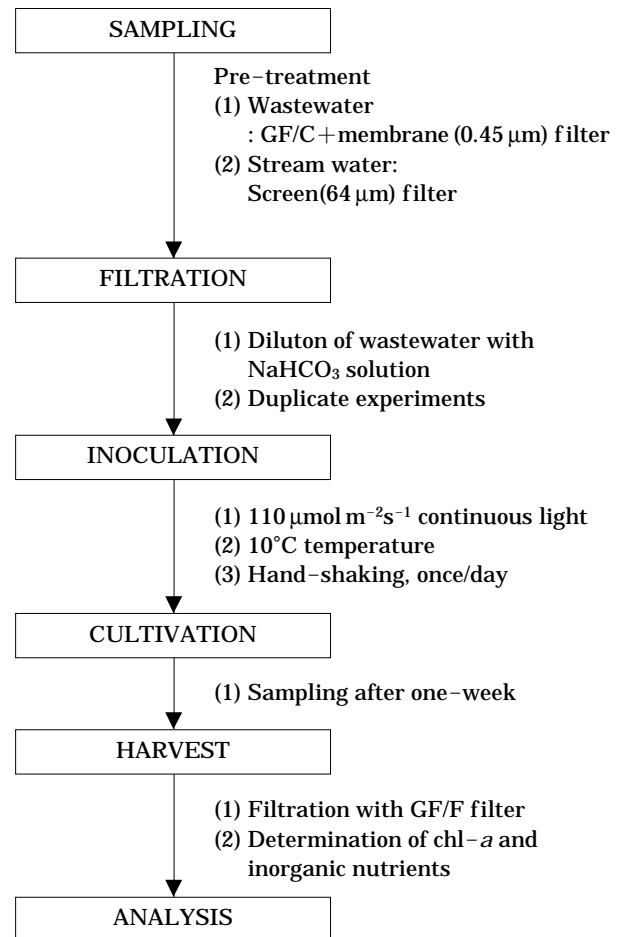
SAMPLING

Pre–treatment
(1) Wastewater
: GF/C + membrane (0.45 μm) filter
(2) Stream water:
Screen(64 μm) filter

FILTRATION

(1) Diluton of wastewater with $NaHCO_3$ solution
(2) Duplicate experiments

INOCULATION

(1) 110 μmol $m^{-2}s^{-1}$ continuous light
(2) 10°C temperature
(3) Hand–shaking, once/day

CULTIVATION

(1) Sampling after one–week

HARVEST

(1) Filtration with GF/F filter
(2) Determination of chl–*a* and inorganic nutrients

ANALYSIS